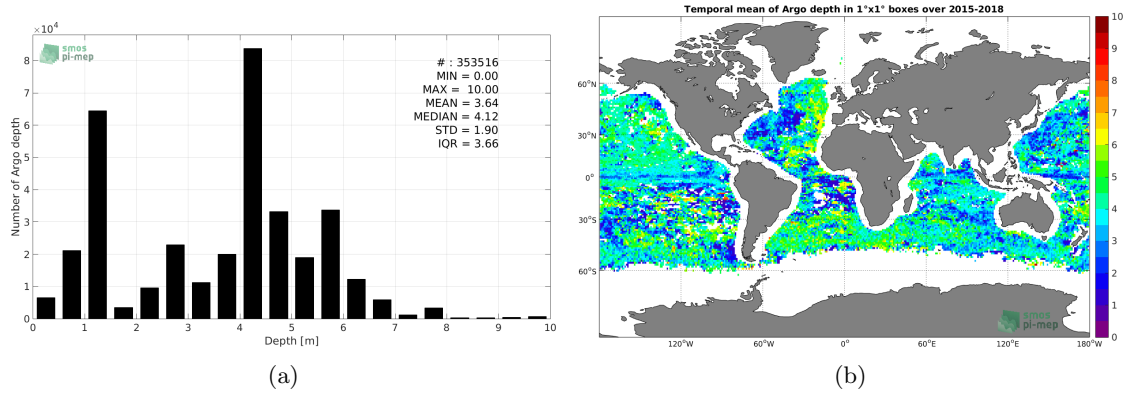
$\times10^4$

smos pi-mep

# : 353516
MIN = 0.00
MAX = 10.00
MEAN = 3.64
MEDIAN = 4.12
STD = 1.90
IQR = 3.66

Number of Argo depth

8
7
6
5
4
3
2
1
0

0 1 2 3 4 5 6 7 8 9 10

Depth [m]

(a)

Temporal mean of Argo depth in 1°x1° boxes over 2015-2018

60°N
30°N
0°
30°S
60°S

120°W 60°W 0° 60°E 120°E 180°W

smos pi-mep

10
9
8
7
6
5
4
3
2
1
0

(b)